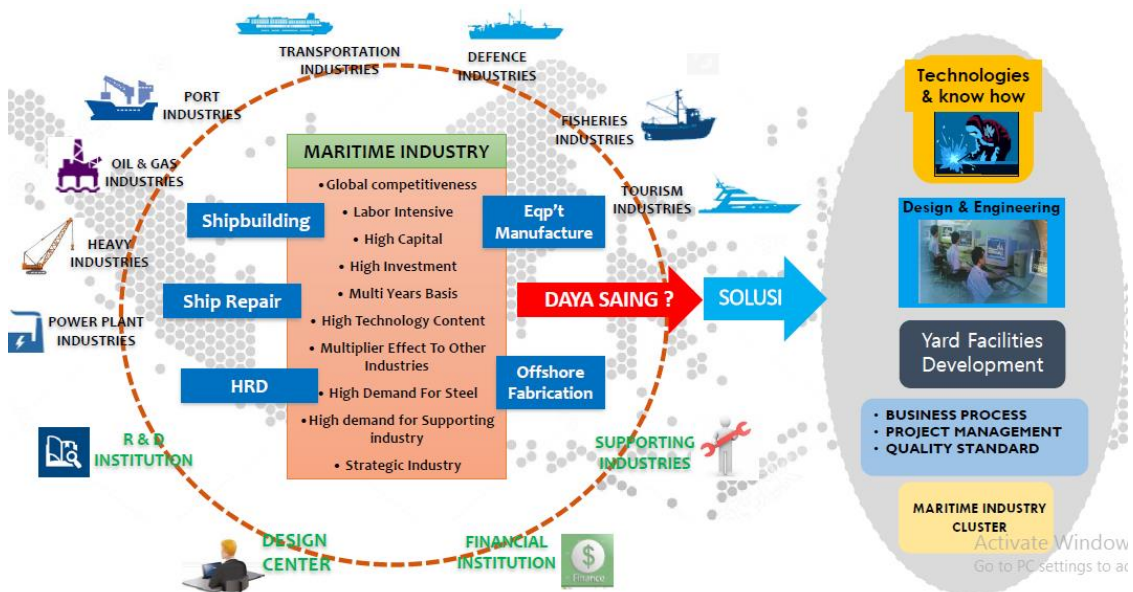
TRANSPORTATION INDUSTRIES

DEFENCE INDUSTRIES

PORT INDUSTRIES

FISHERIES INDUSTRIES

OIL & GAS INDUSTRIES

TOURISM INDUSTRIES

HEAVY INDUSTRIES

POWER PLANT INDUSTRIES

MARITIME INDUSTRY

• Global competitiveness
• Labor Intensive
• High Capital
• High Investment
• Multi Years Basis
• High Technology Content
• Multiplier Effect To Other Industries
• High Demand For Steel
• High demand for Supporting industry
• Strategic Industry

Shipbuilding

Ship Repair

HRD

Eqp't Manufacture

Offshore Fabrication

DAYA SAING ?

SOLUSI

R & D INSTITUTION

SUPPORTING INDUSTRIES

DESIGN CENTER

FINANCIAL INSTITUTION

Finance

Technologies & know how

Design & Engineering

Yard Facilities Development

• BUSINESS PROCESS
• PROJECT MANAGEMENT
• QUALITY STANDARD

MARITIME INDUSTRY CLUSTER

Activate Window
Go to PC settings to ac